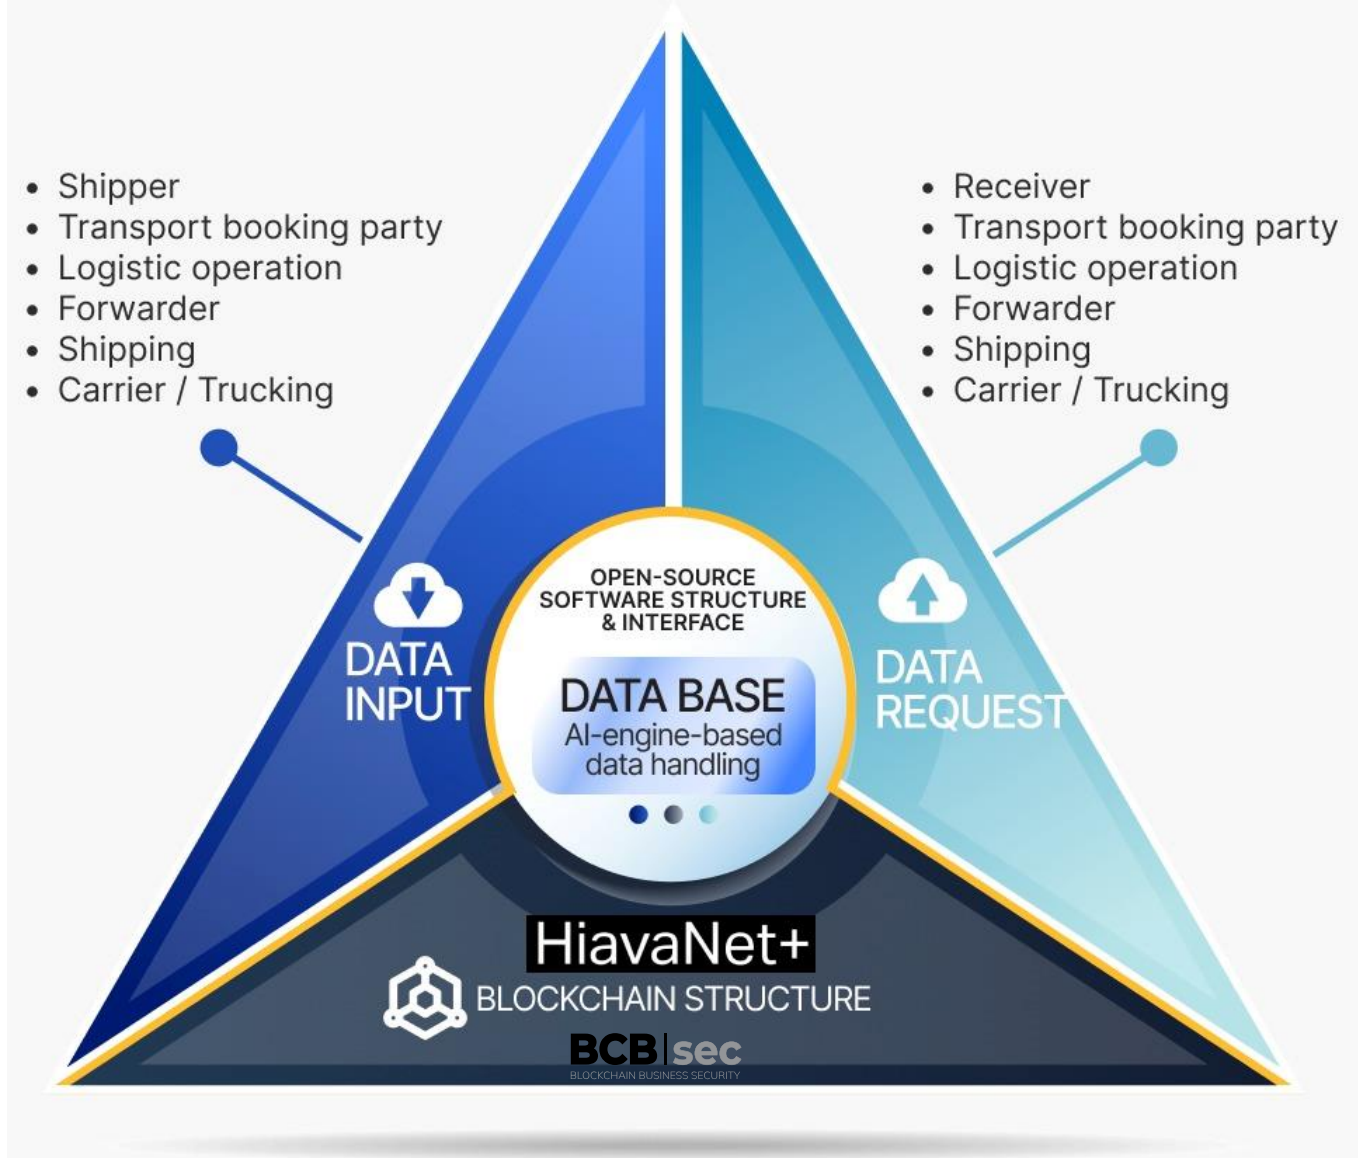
- Shipper
- Transport booking party
- Logistic operation
- Forwarder
- Shipping
- Carrier / Trucking

- Receiver
- Transport booking party
- Logistic operation
- Forwarder
- Shipping
- Carrier / Trucking

DATA INPUT

OPEN-SOURCE SOFTWARE STRUCTURE & INTERFACE

DATA BASE
AI-engine-based data handling

DATA REQUEST

HiavaNet+

BLOCKCHAIN STRUCTURE

BCB|sec
BLOCKCHAIN BUSINESS SECURITY